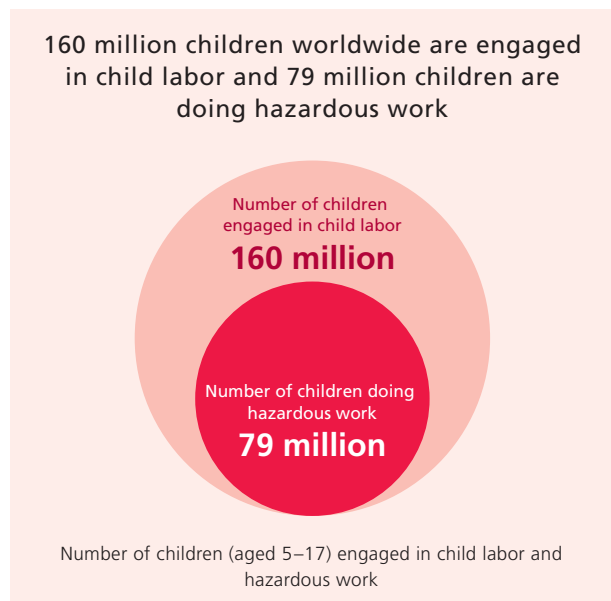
160 million children worldwide are engaged in child labor and 79 million children are doing hazardous work

Number of children engaged in child labor
160 million

Number of children doing hazardous work
79 million

Number of children (aged 5–17) engaged in child labor and hazardous work